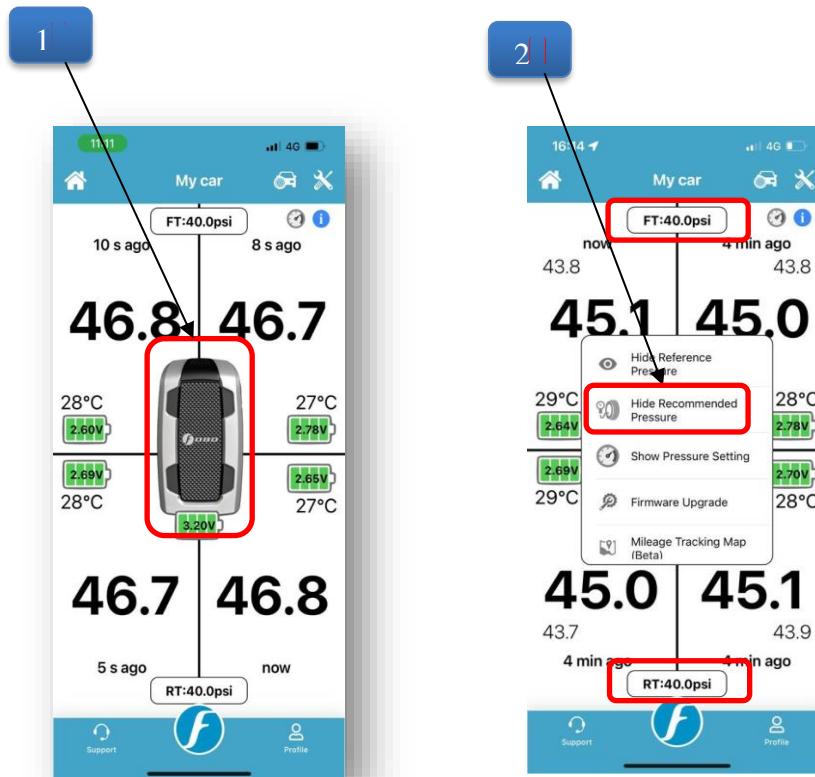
1

11:11

4G

My car

FT:40.0psi

10 s ago

8 s ago

46.8

46.7

28°C

2.60V

27°C

2.78V

2.69V

28°C

2.65V

27°C

3.20V

46.7

46.8

5 s ago

now

RT:40.0psi

Support

Profile

2

16:34

4G

My car

FT:40.0psi

now

4 min ago

43.8

43.8

45.1

45.0

Hide Reference Pressure

Hide Recommended Pressure

Show Pressure Setting

Firmware Upgrade

Mileage Tracking Map (Beta)

29°C

2.64V

28°C

2.78V

2.69V

29°C

2.70V

28°C

45.0

45.1

43.7

43.9

4 min ago

4 min ago

RT:40.0psi

Support

Profile